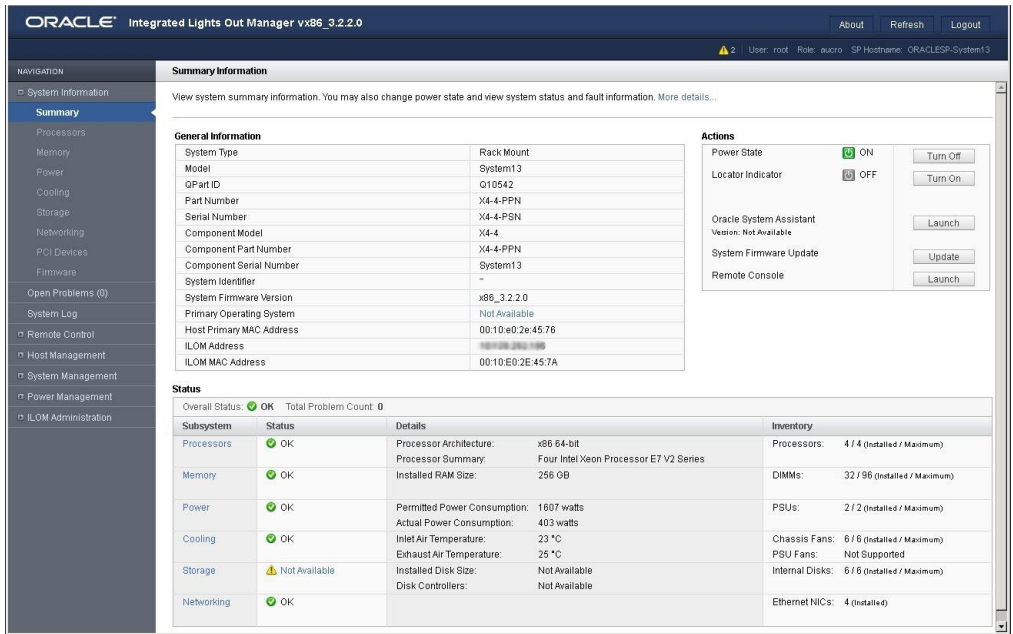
ORACLE® Integrated Lights Out Manager vx86_3.2.2.0

About Refresh Logout

2 User: root Role: aucro SP Hostname: ORACLESP-System13

NAVIGATION

System Information
Summary
Processors
Memory
Power
Cooling
Storage
Networking
PCI Devices
Firmware
Open Problems (0)
System Log
Remote Control
Host Management
System Management
Power Management
ILOM Administration

Summary Information

View system summary information. You may also change power state and view system status and fault information. More details...

General Information

| | |
|---|---|
| System Type | Rack Mount |
| Model | System13 |
| QPart ID | Q10542 |
| Part Number | X4-4-PPN |
| Serial Number | X4-4-PSN |
| Component Model | X4-4 |
| Component Part Number | X4-4-PPN |
| Component Serial Number | System13 |
| System Identifier | - |
| System Firmware Version | x86_3.2.2.0 |
| Primary Operating System | Not Available |
| Host Primary MAC Address | 00:10:e0:2e:45:76 |
| ILOM Address | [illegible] |
| ILOM MAC Address | 00:10:E0:2E:45:7A |

Actions

Power State ON Turn Off
Locator Indicator OFF Turn On
Oracle System Assistant Launch
Version: Not Available
System Firmware Update Update
Remote Console Launch

Status

Overall Status: OK Total Problem Count: 0

| Subsystem | Status | Details | | Inventory | |
|---|---|---|---|---|---|
| Processors | OK | Processor Architecture: | x86 64-bit | Processors: | 4 / 4 (Installed / Maximum) |
| | | Processor Summary: | Four Intel Xeon Processor E7 V2 Series | | |
| Memory | OK | Installed RAM Size: | 256 GB | DIMMs: | 32 / 96 (Installed / Maximum) |
| Power | OK | Permitted Power Consumption: | 1607 watts | PSUs: | 2 / 2 (Installed / Maximum) |
| | | Actual Power Consumption: | 403 watts | | |
| Cooling | OK | Inlet Air Temperature: | 23 °C | Chassis Fans: | 6 / 6 (Installed / Maximum) |
| | | Exhaust Air Temperature: | 25 °C | PSU Fans: | Not Supported |
| Storage | Not Available | Installed Disk Size: | Not Available | Internal Disks: | 6 / 6 (Installed / Maximum) |
| | | Disk Controllers: | Not Available | | |
| Networking | OK | | | Ethernet NICs: | 4 (Installed) |